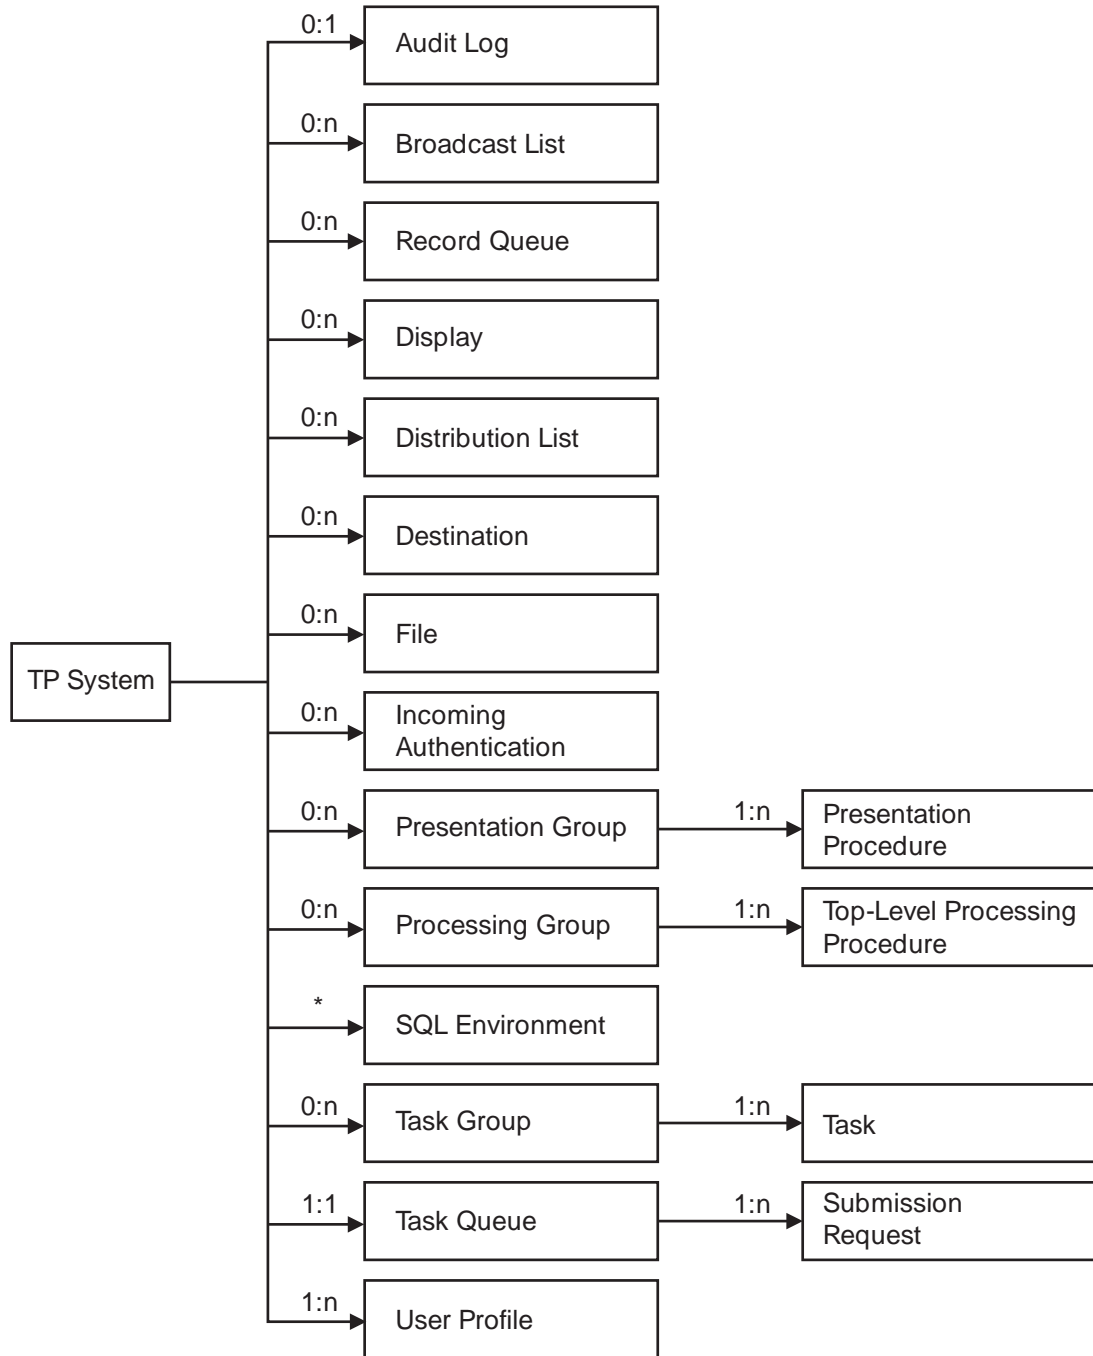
TP System

0:1 Audit Log

0:n Broadcast List

0:n Record Queue

0:n Display

0:n Distribution List

0:n Destination

0:n File

0:n Incoming Authentication

0:n Presentation Group 1:n Presentation Procedure

0:n Processing Group 1:n Top-Level Processing Procedure

* SQL Environment

0:n Task Group 1:n Task

1:1 Task Queue 1:n Submission Request

1:n User Profile